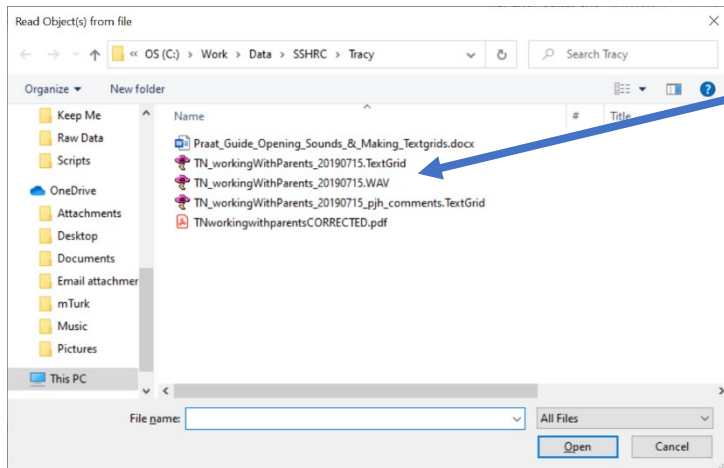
Read Object(s) from file

« OS (C:) › Work › Data › SSHRC › Tracy

Search Tracy

Organize ▾

New folder

Keep Me
Raw Data
Scripts
OneDrive
Attachments
Desktop
Documents
Email attachmer
mTurk
Music
Pictures
This PC

Name

#

Title

Praat_Guide_Opening_Sounds_&_Making_Textgrids.docx
TN_workingWithParents_20190715.TextGrid
TN_workingWithParents_20190715.WAV
TN_workingWithParents_20190715_pjh_comments.TextGrid
TNworkingwithparentsCORRECTED.pdf

File name:

All Files

Open

Cancel